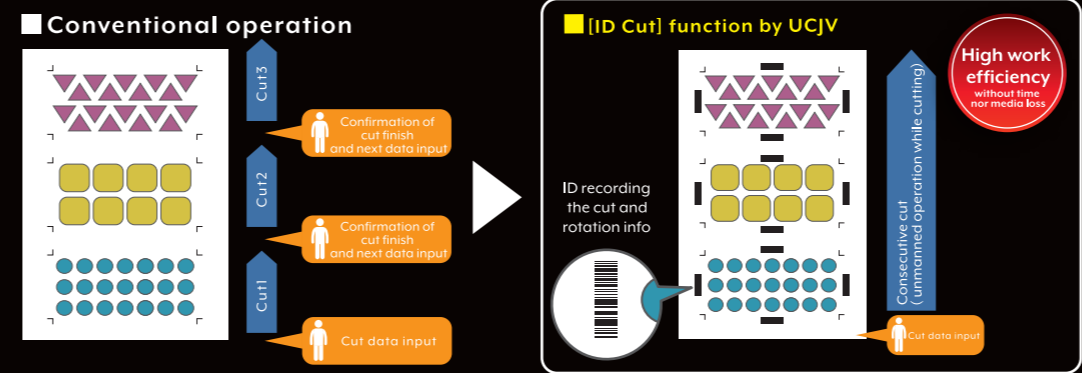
Conventional operation

Cut3

Confirmation of cut finish and next data input

Cut2

Confirmation of cut finish and next data input

Cut1

Cut data input

[ID Cut] function by UCJV

High work efficiency without time nor media loss

ID recording the cut and rotation info

Consecutive cut (unmanned operation while cutting)

Cut data input